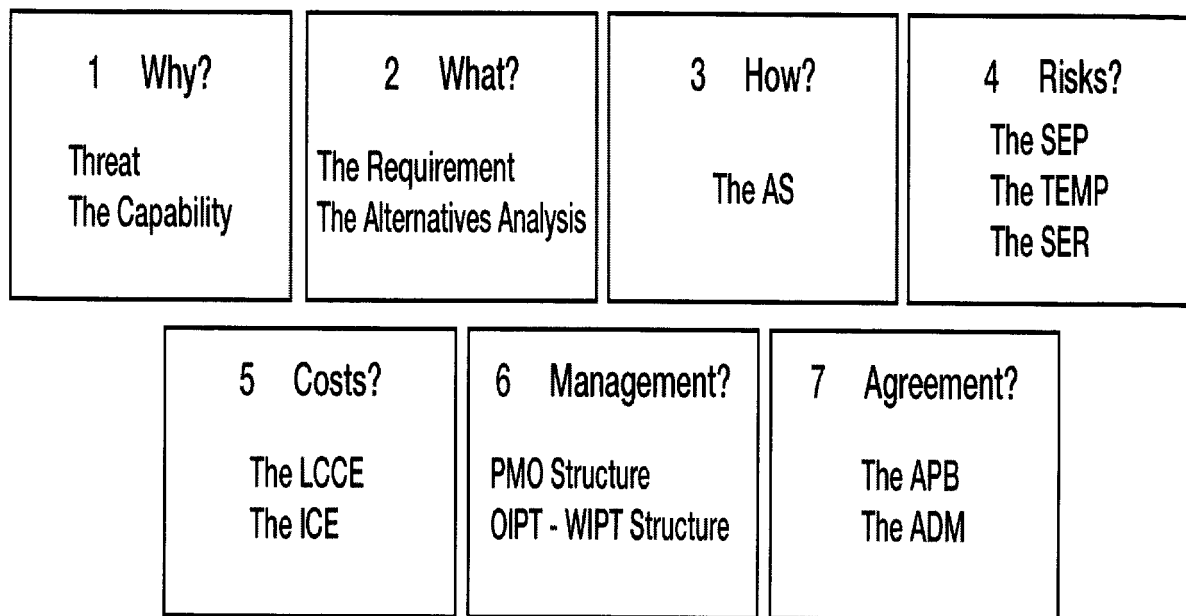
1 Why?

Threat
The Capability

2 What?

The Requirement
The Alternatives Analysis

3 How?

The AS

4 Risks?

The SEP
The TEMP
The SER

5 Costs?

The LCCE
The ICE

6 Management?

PMO Structure
OIPT - WIPT Structure

7 Agreement?

The APB
The ADM